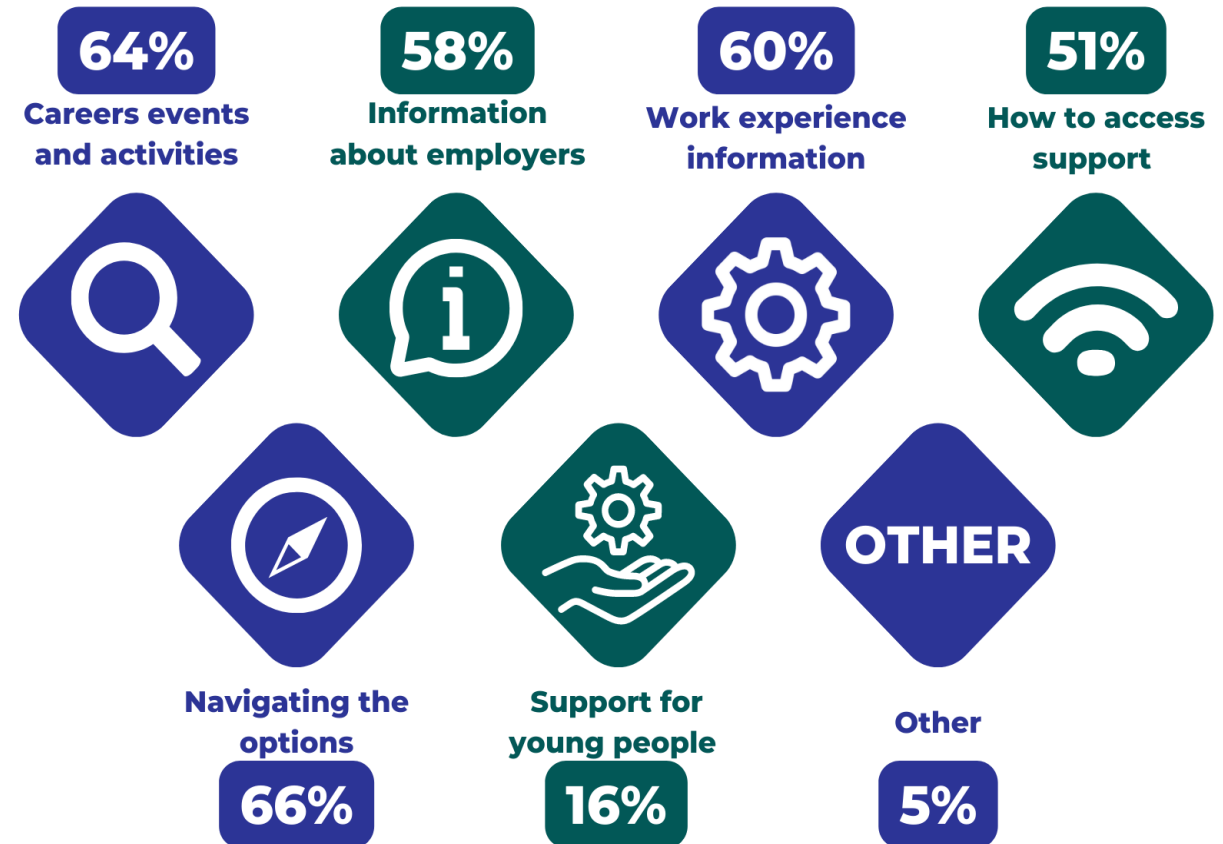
64%
Careers events and activities

58%
Information about employers

60%
Work experience information

51%
How to access support

OTHER

Navigating the options
66%

Support for young people
16%

Other
5%